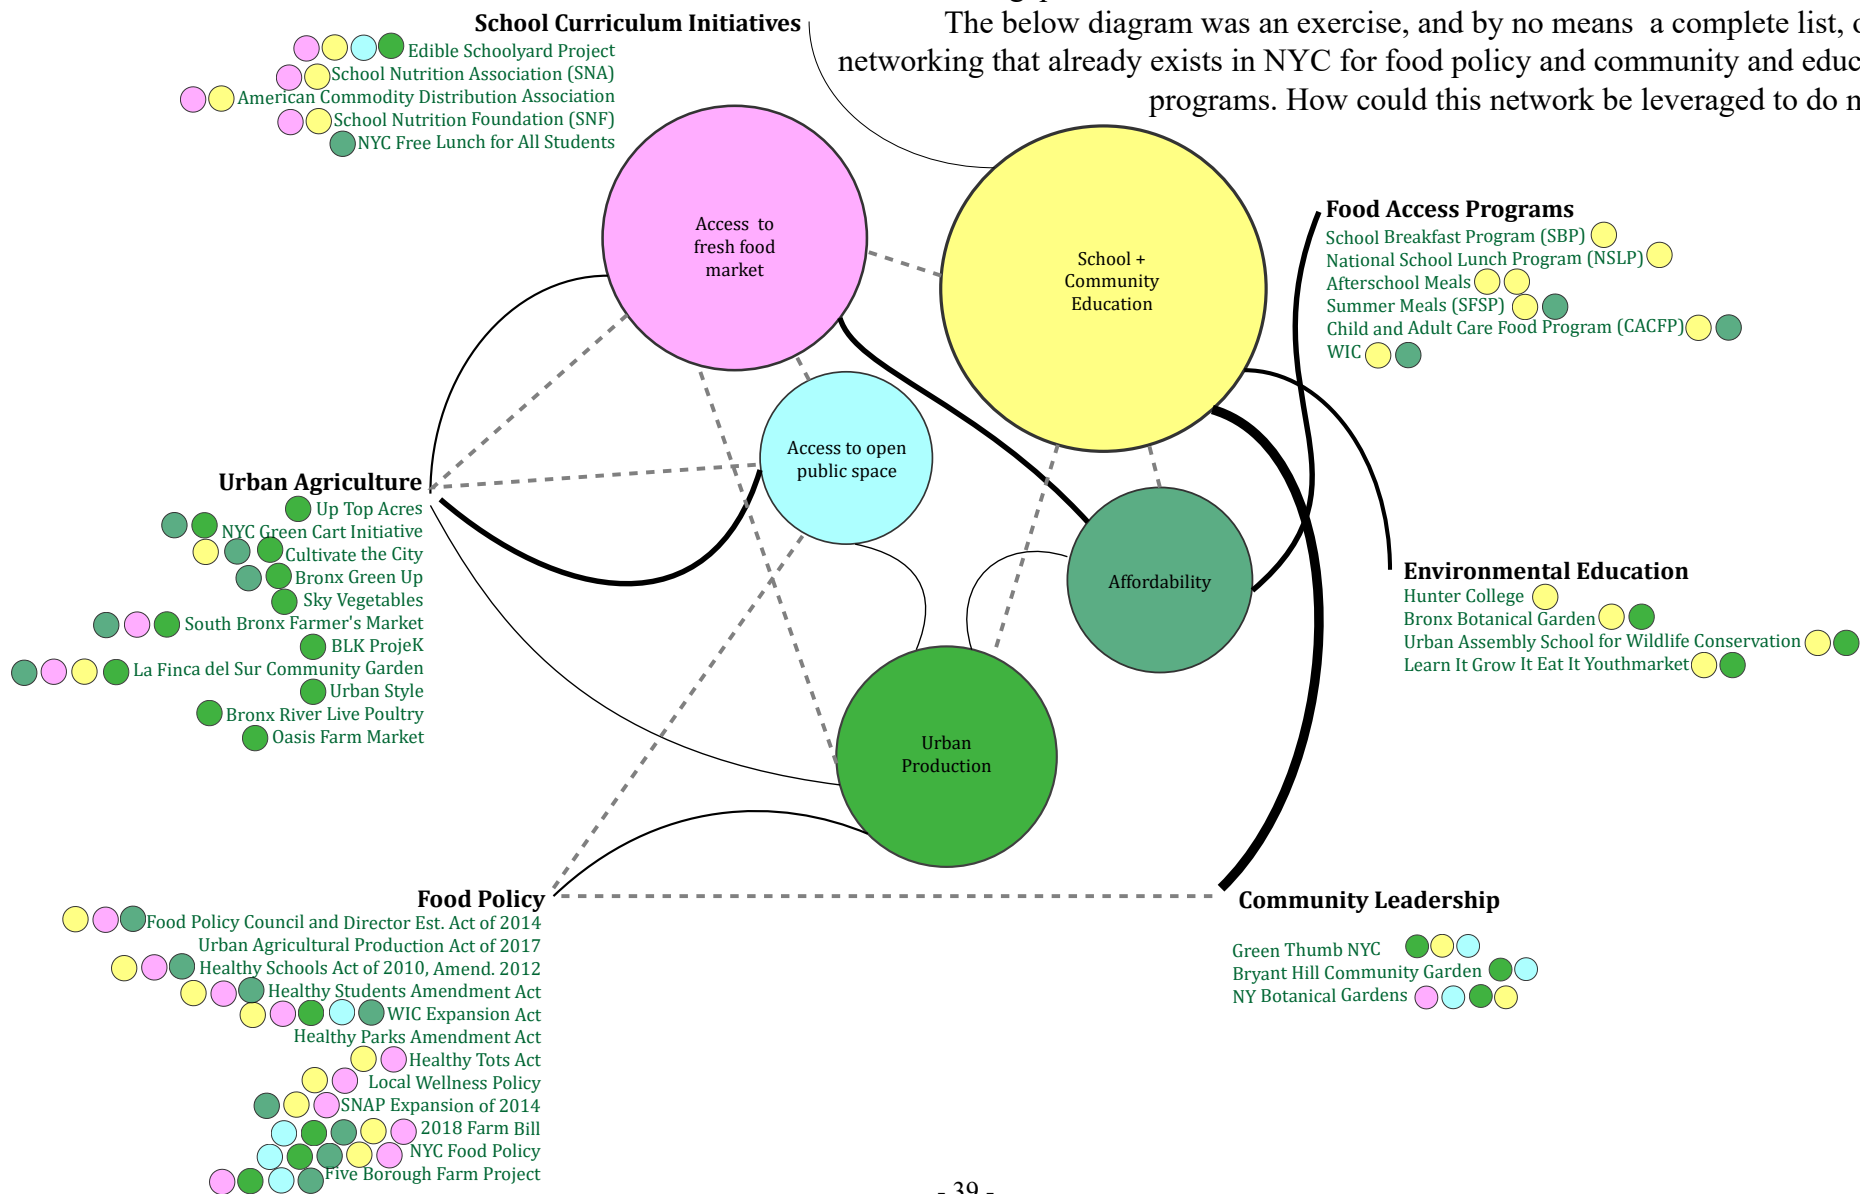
School Curriculum Initiatives
Edible Schoolyard Project
School Nutrition Association (SNA)
American Commodity Distribution Association
School Nutrition Foundation (SNF)
NYC Free Lunch for All Students

The below diagram was an exercise, and by no means a complete list, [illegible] networking that already exists in NYC for food policy and community and educ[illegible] programs. How could this network be leveraged to do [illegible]

Access to fresh food market

School + Community Education

Access to open public space

Affordability

Urban Production

Food Access Programs
School Breakfast Program (SBP)
National School Lunch Program (NSLP)
Afterschool Meals
Summer Meals (SFSP)
Child and Adult Care Food Program (CACFP)
WIC

Urban Agriculture
Up Top Acres
NYC Green Cart Initiative
Cultivate the City
Bronx Green Up
Sky Vegetables
South Bronx Farmer's Market
BLK ProjeK
La Finca del Sur Community Garden
Urban Style
Bronx River Live Poultry
Oasis Farm Market

Environmental Education
Hunter College
Bronx Botanical Garden
Urban Assembly School for Wildlife Conservation
Learn It Grow It Eat It Youthmarket

Food Policy
Food Policy Council and Director Est. Act of 2014
Urban Agricultural Production Act of 2017
Healthy Schools Act of 2010, Amend. 2012
Healthy Students Amendment Act
WIC Expansion Act
Healthy Parks Amendment Act
Healthy Tots Act
Local Wellness Policy
SNAP Expansion of 2014
2018 Farm Bill
NYC Food Policy
Five Borough Farm Project

Community Leadership
Green Thumb NYC
Bryant Hill Community Garden
NY Botanical Gardens

- 39 -